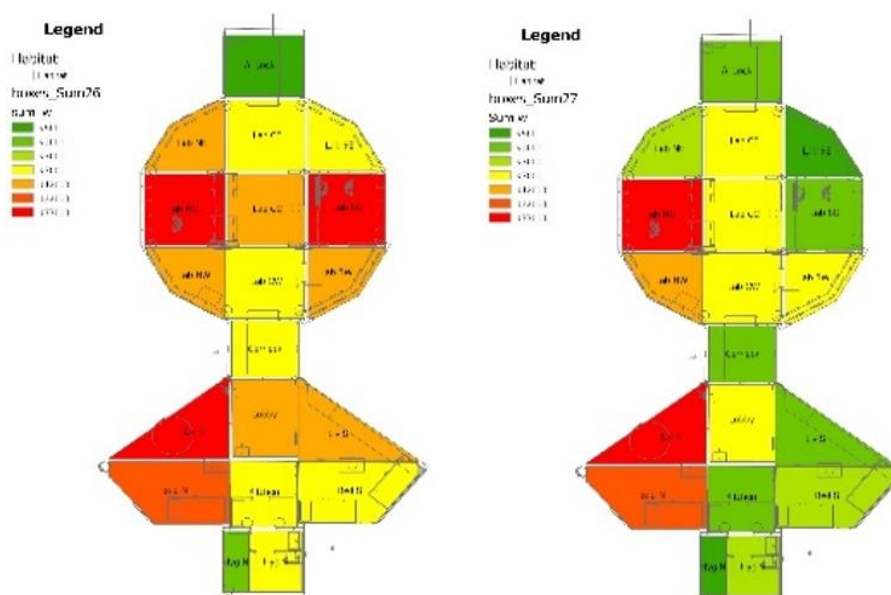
Legend
Habitat
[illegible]
boxes_Sum26
sum_w
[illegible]
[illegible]
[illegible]
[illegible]
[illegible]
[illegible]
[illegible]

A Lock
Lab N
Lab C1
Lab E
Lab W
Lab C2
Lab E
Lab NW
Lab SW
Lab SE
Kamsar
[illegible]
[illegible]
Bed N
Kitchen
Bed S
Hyg N
Hyg S

Legend
Habitat
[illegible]
boxes_Sum27
sum_w
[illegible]
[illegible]
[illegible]
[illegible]
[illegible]
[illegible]
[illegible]

A Lock
Lab N
Lab C1
Lab E
Lab W
Lab C2
Lab E
Lab NW
Lab SW
Lab SE
Kamsar
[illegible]
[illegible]
Bed N
Kitchen
Bed S
Hyg N
Hyg S